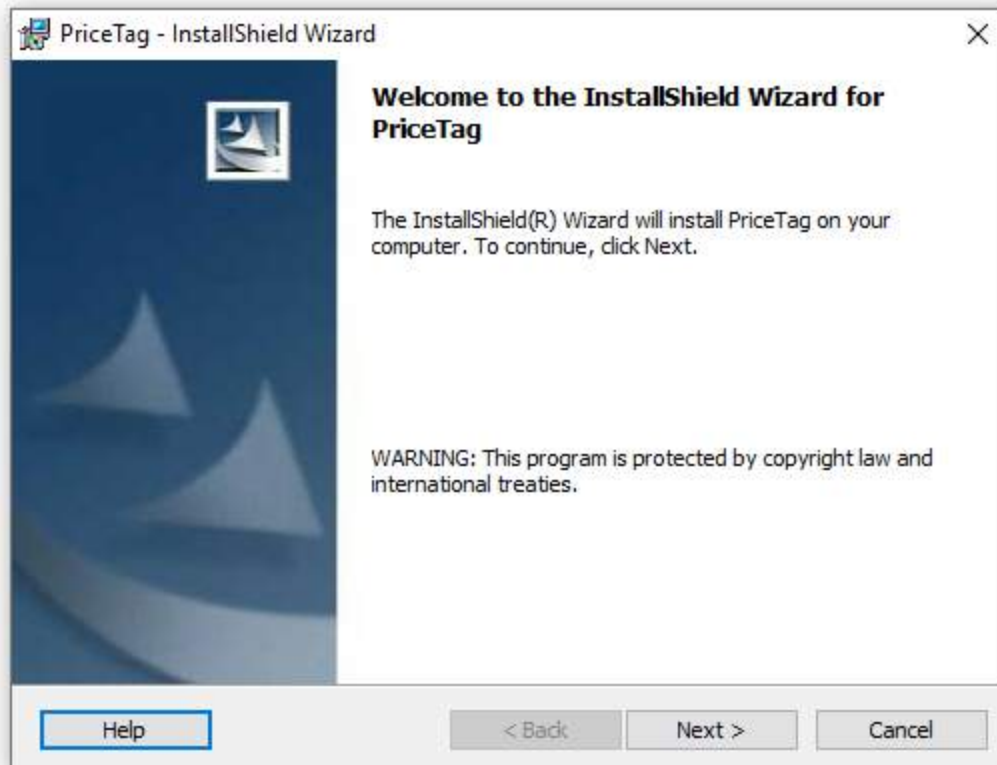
PriceTag - InstallShield Wizard

×

Welcome to the InstallShield Wizard for PriceTag

The InstallShield(R) Wizard will install PriceTag on your computer. To continue, click Next.

WARNING: This program is protected by copyright law and international treaties.

Help

< Back

Next >

Cancel